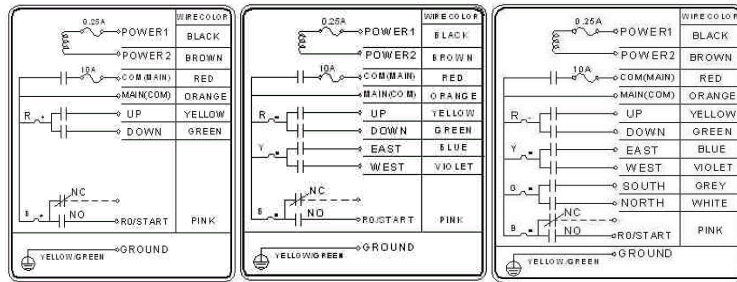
0.25A
POWER1
POWER2
10A
COM(MAIN)
MAIN(COM)
R
UP
DOWN
NC
NO
B
R0/START
YELLOW/GREEN
GROUND

| WIRE COLOR |
|---|
| BLACK |
| BROWN |
| RED |
| ORANGE |
| YELLOW |
| GREEN |
| PINK |

0.25A
POWER1
POWER2
10A
COM(MAIN)
MAIN(COM)
R
UP
DOWN
Y
EAST
WEST
NC
NO
B
R0/START
YELLOW/GREEN
GROUND

| WIRE COLOR |
|---|
| BLACK |
| BROWN |
| RED |
| ORANGE |
| YELLOW |
| GREEN |
| BLUE |
| VIOLET |
| PINK |

0.25A
POWER1
POWER2
10A
COM(MAIN)
MAIN(COM)
R
UP
DOWN
Y
EAST
WEST
G
SOUTH
NORTH
NC
NO
B
R0/START
YELLOW/GREEN
GROUND

| WIRE COLOR |
|---|
| BLACK |
| BROWN |
| RED |
| ORANGE |
| YELLOW |
| GREEN |
| BLUE |
| VIOLET |
| GREY |
| WHITE |
| PINK |